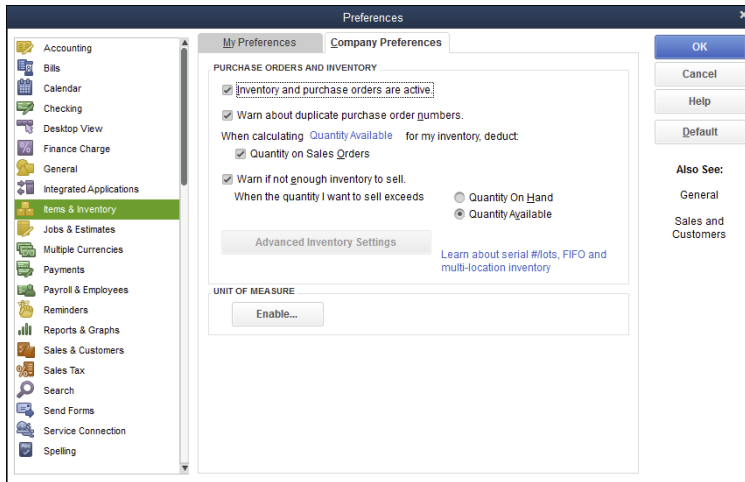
Preferences

Accounting
Bills
Calendar
Checking
Desktop View
Finance Charge
General
Integrated Applications
Items & Inventory
Jobs & Estimates
Multiple Currencies
Payments
Payroll & Employees
Reminders
Reports & Graphs
Sales & Customers
Sales Tax
Search
Send Forms
Service Connection
Spelling

My Preferences
Company Preferences

PURCHASE ORDERS AND INVENTORY
Inventory and purchase orders are active.
Warn about duplicate purchase order numbers.
When calculating Quantity Available for my inventory, deduct:
Quantity on Sales Orders
Warn if not enough inventory to sell.
When the quantity I want to sell exceeds
Quantity On Hand
Quantity Available
Advanced Inventory Settings
Learn about serial #/lots, FIFO and multi-location inventory

UNIT OF MEASURE
Enable...

OK
Cancel
Help
Default

Also See:
General
Sales and Customers